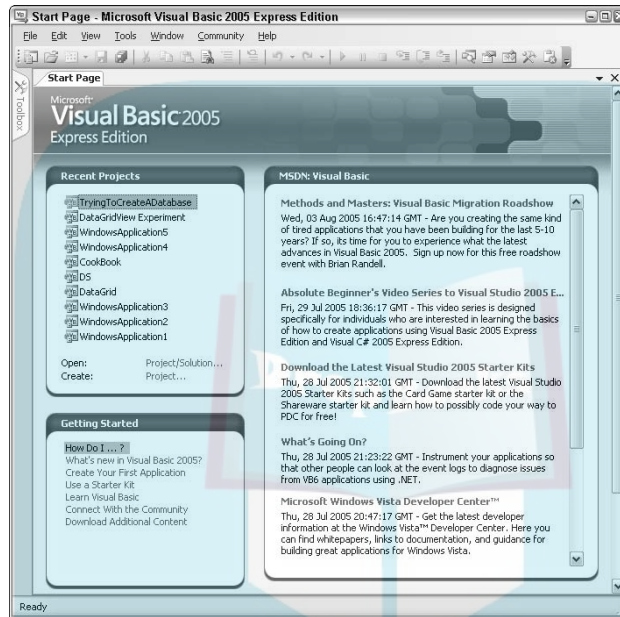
Start Page - Microsoft Visual Basic 2005 Express Edition

File Edit View Tools Window Community Help

Toolbox

Start Page

Microsoft Visual Basic 2005 Express Edition

Recent Projects

TryingToCreateADatabase
DataGridView Experiment
WindowsApplication5
WindowsApplication4
CookBook
DS
DataGrid
WindowsApplication3
WindowsApplication2
WindowsApplication1

Open: Project/Solution...
Create: Project...

Getting Started

How Do I ... ?
What's new in Visual Basic 2005?
Create Your First Application
Use a Starter Kit
Learn Visual Basic
Connect With the Community
Download Additional Content

MSDN: Visual Basic

Methods and Masters: Visual Basic Migration Roadshow
Wed, 03 Aug 2005 16:47:14 GMT - Are you creating the same kind of tired applications that you have been building for the last 5-10 years? If so, this is your time for you to experience what the latest advances in Visual Basic 2005. Sign up now for this free roadshow event with Brian Randell.

Absolute Beginner's Video Series to Visual Studio 2005 E...
Fri, 29 Jul 2005 18:36:17 GMT - This video series is designed specifically for individuals who are interested in learning the basics of how to create applications using Visual Basic 2005 Express Edition and Visual C# 2005 Express Edition.

Download the Latest Visual Studio 2005 Starter Kits
Thu, 28 Jul 2005 21:32:01 GMT - Download the latest Visual Studio 2005 Starter Kits such as the Card Game starter kit or the Shareware starter kit and learn how to possibly code your way to PDC for free!

What's Going On?
Thu, 28 Jul 2005 21:23:22 GMT - Instrument your applications so that other people can look at the event logs to diagnose issues from VB6 applications using .NET.

Microsoft Windows Vista Developer Center™
Thu, 28 Jul 2005 20:47:17 GMT - Get the latest developer information at the Windows Vista™ Developer Center. Here you can find whitepapers, links to documentation, and guidance for building great applications for Windows Vista.

Ready